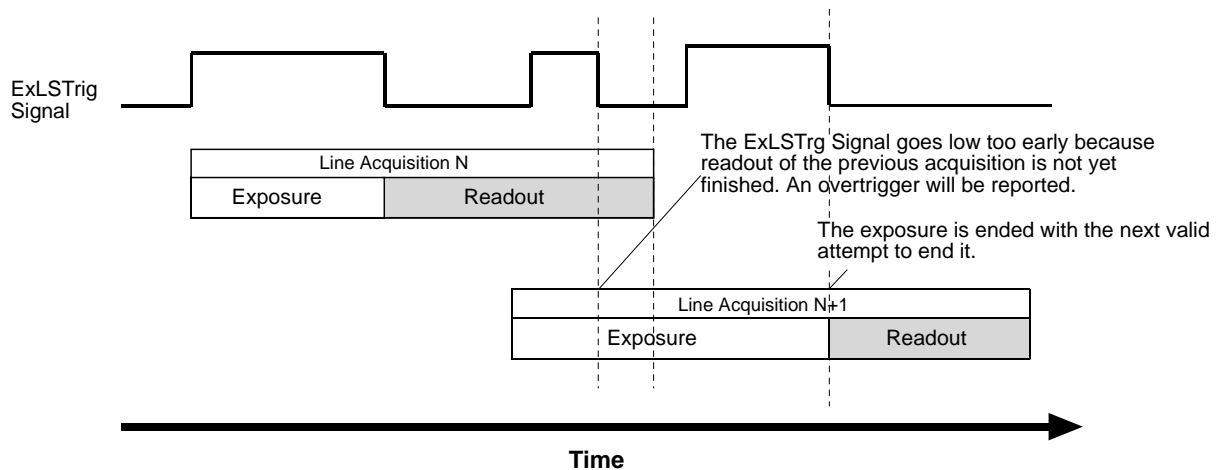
ExLSTrig Signal

The ExLSTrg Signal goes low too early because readout of the previous acquisition is not yet finished. An overtrigger will be reported.

Line Acquisition N

Exposure

Readout

The exposure is ended with the next valid attempt to end it.

Line Acquisition N+1

Exposure

Readout

Time